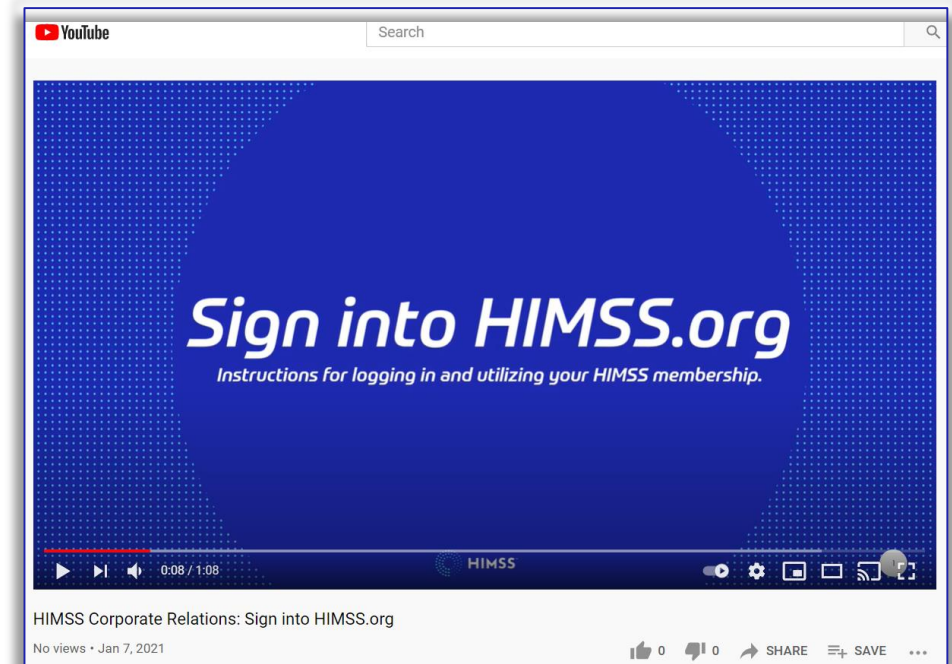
YouTube

Search

Sign into HIMSS.org

Instructions for logging in and utilizing your HIMSS membership.

0:08 / 1:08

HIMSS

HIMSS Corporate Relations: Sign into HIMSS.org

No views • Jan 7, 2021

0 0 SHARE SAVE